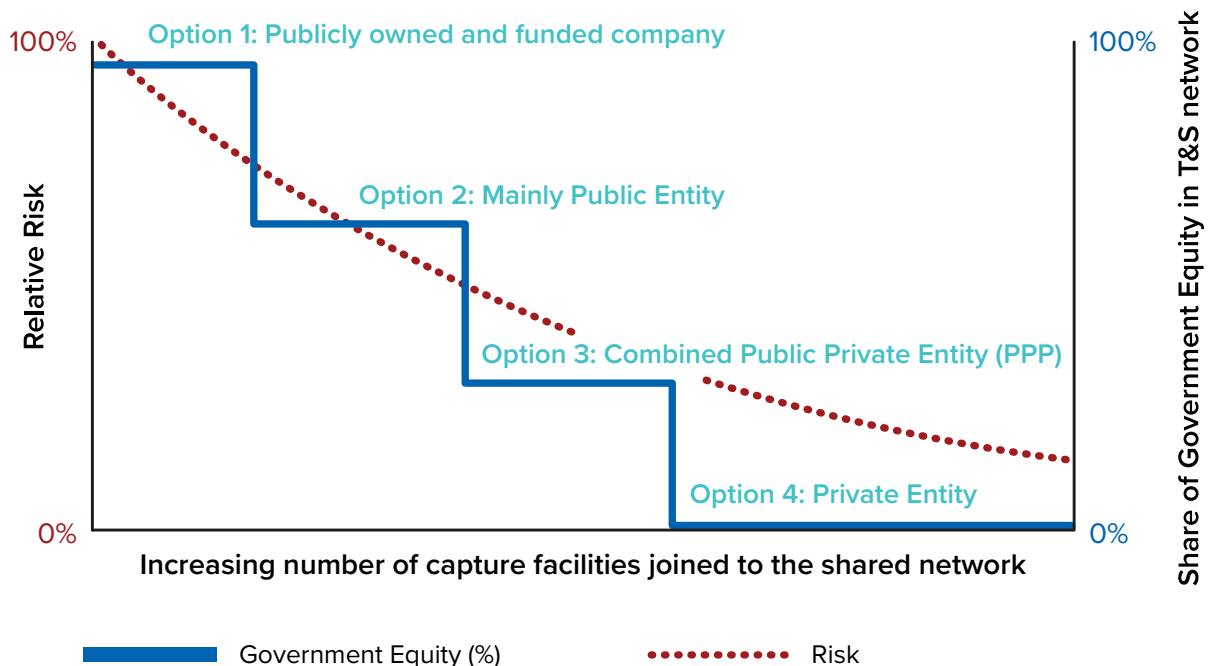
100%

0%

Relative Risk

Option 1: Publicly owned and funded company

Option 2: Mainly Public Entity

Option 3: Combined Public Private Entity (PPP)

Option 4: Private Entity

100%

0%

Share of Government Equity in T&S network

Increasing number of capture facilities joined to the shared network

Government Equity (%)

Risk